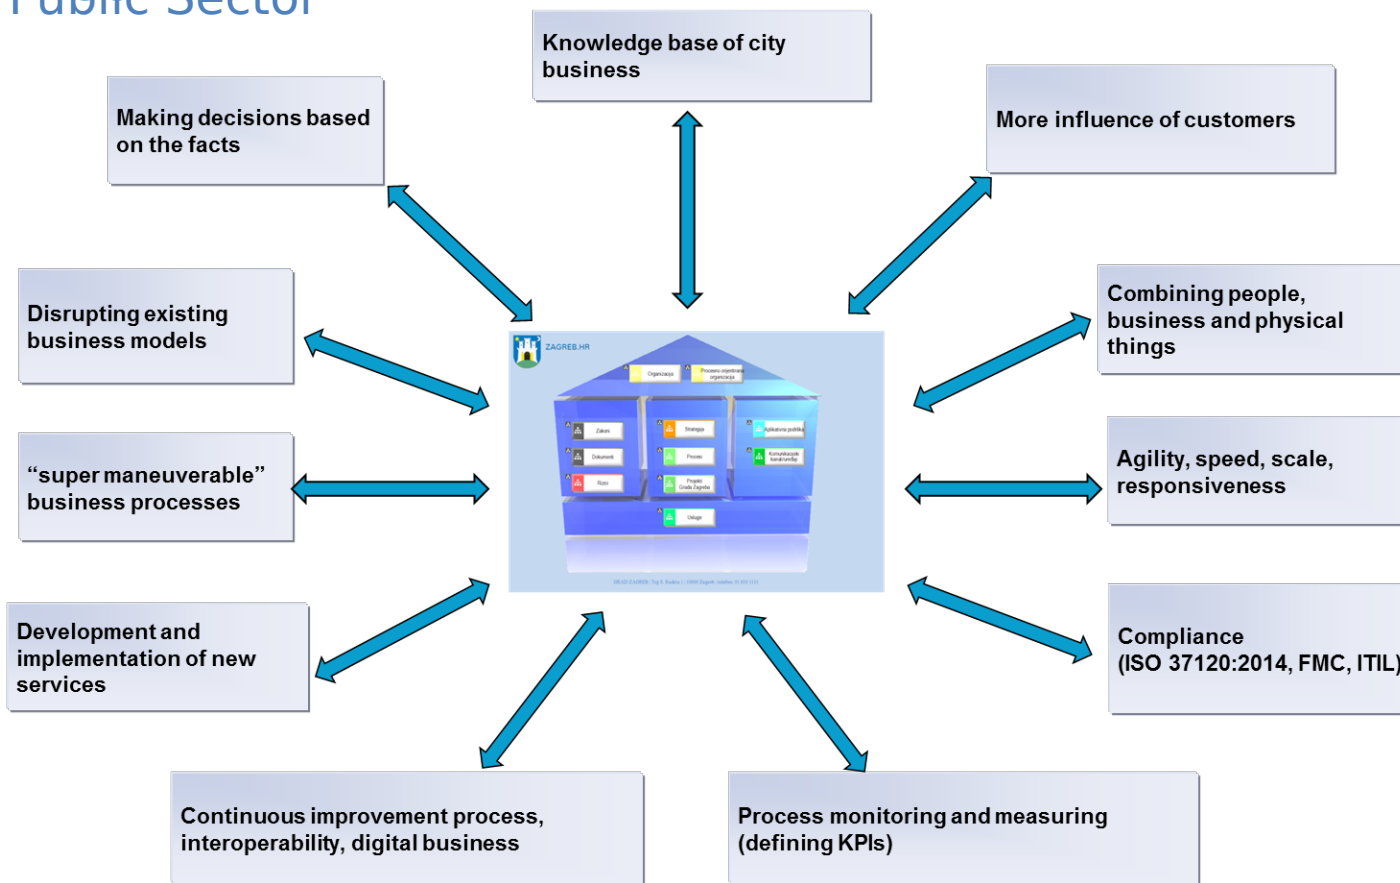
Public Sector

Knowledge base of city business

Making decisions based on the facts

More influence of customers

Disrupting existing business models

Combining people, business and physical things

ZAGREB.HR

Organizacija

Procesno orijentirana organizacija

Zakoni

Strategija

Aplikativna podrška

Dokumenti

Procesi

Komunikacijski kanali/medij

Rizici

Projekti Grada Zagreba

Usluge

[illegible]

"super maneuverable" business processes

Agility, speed, scale, responsiveness

Development and implementation of new services

Compliance (ISO 37120:2014, FMC, ITIL)

Continuous improvement process, interoperability, digital business

Process monitoring and measuring (defining KPIs)